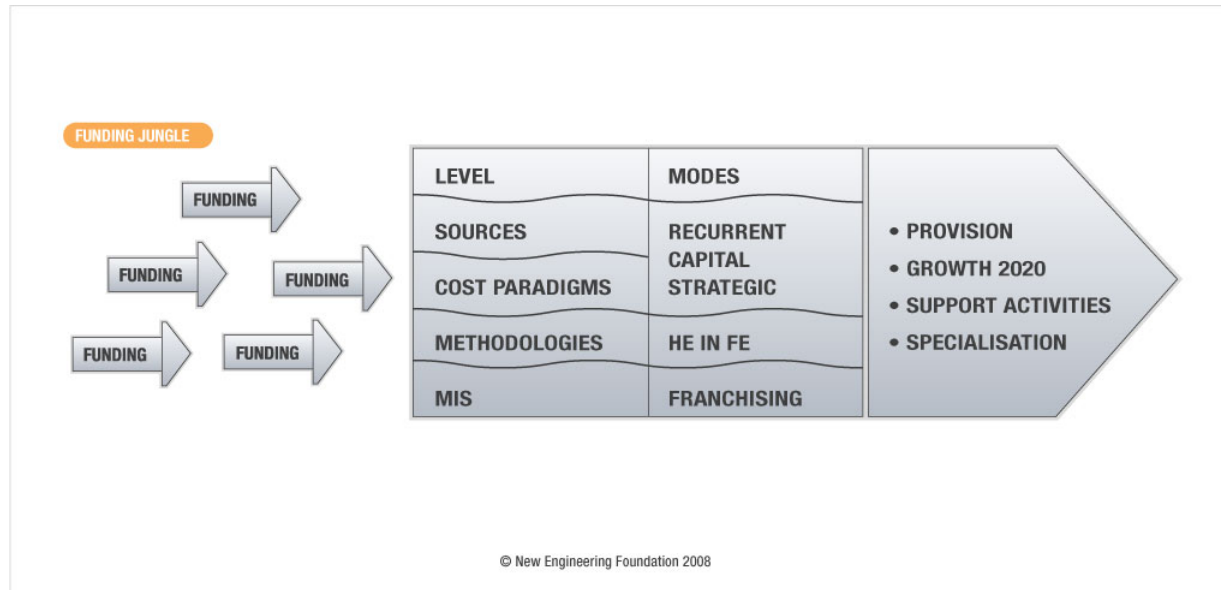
FUNDING JUNGLE

FUNDING

FUNDING

FUNDING

FUNDING

FUNDING

LEVEL

SOURCES

COST PARADIGMS

METHODOLOGIES

MIS

MODES

RECURRENT
CAPITAL
STRATEGIC

HE IN FE

FRANCHISING

• PROVISION
• GROWTH 2020
• SUPPORT ACTIVITIES
• SPECIALISATION

© New Engineering Foundation 2008